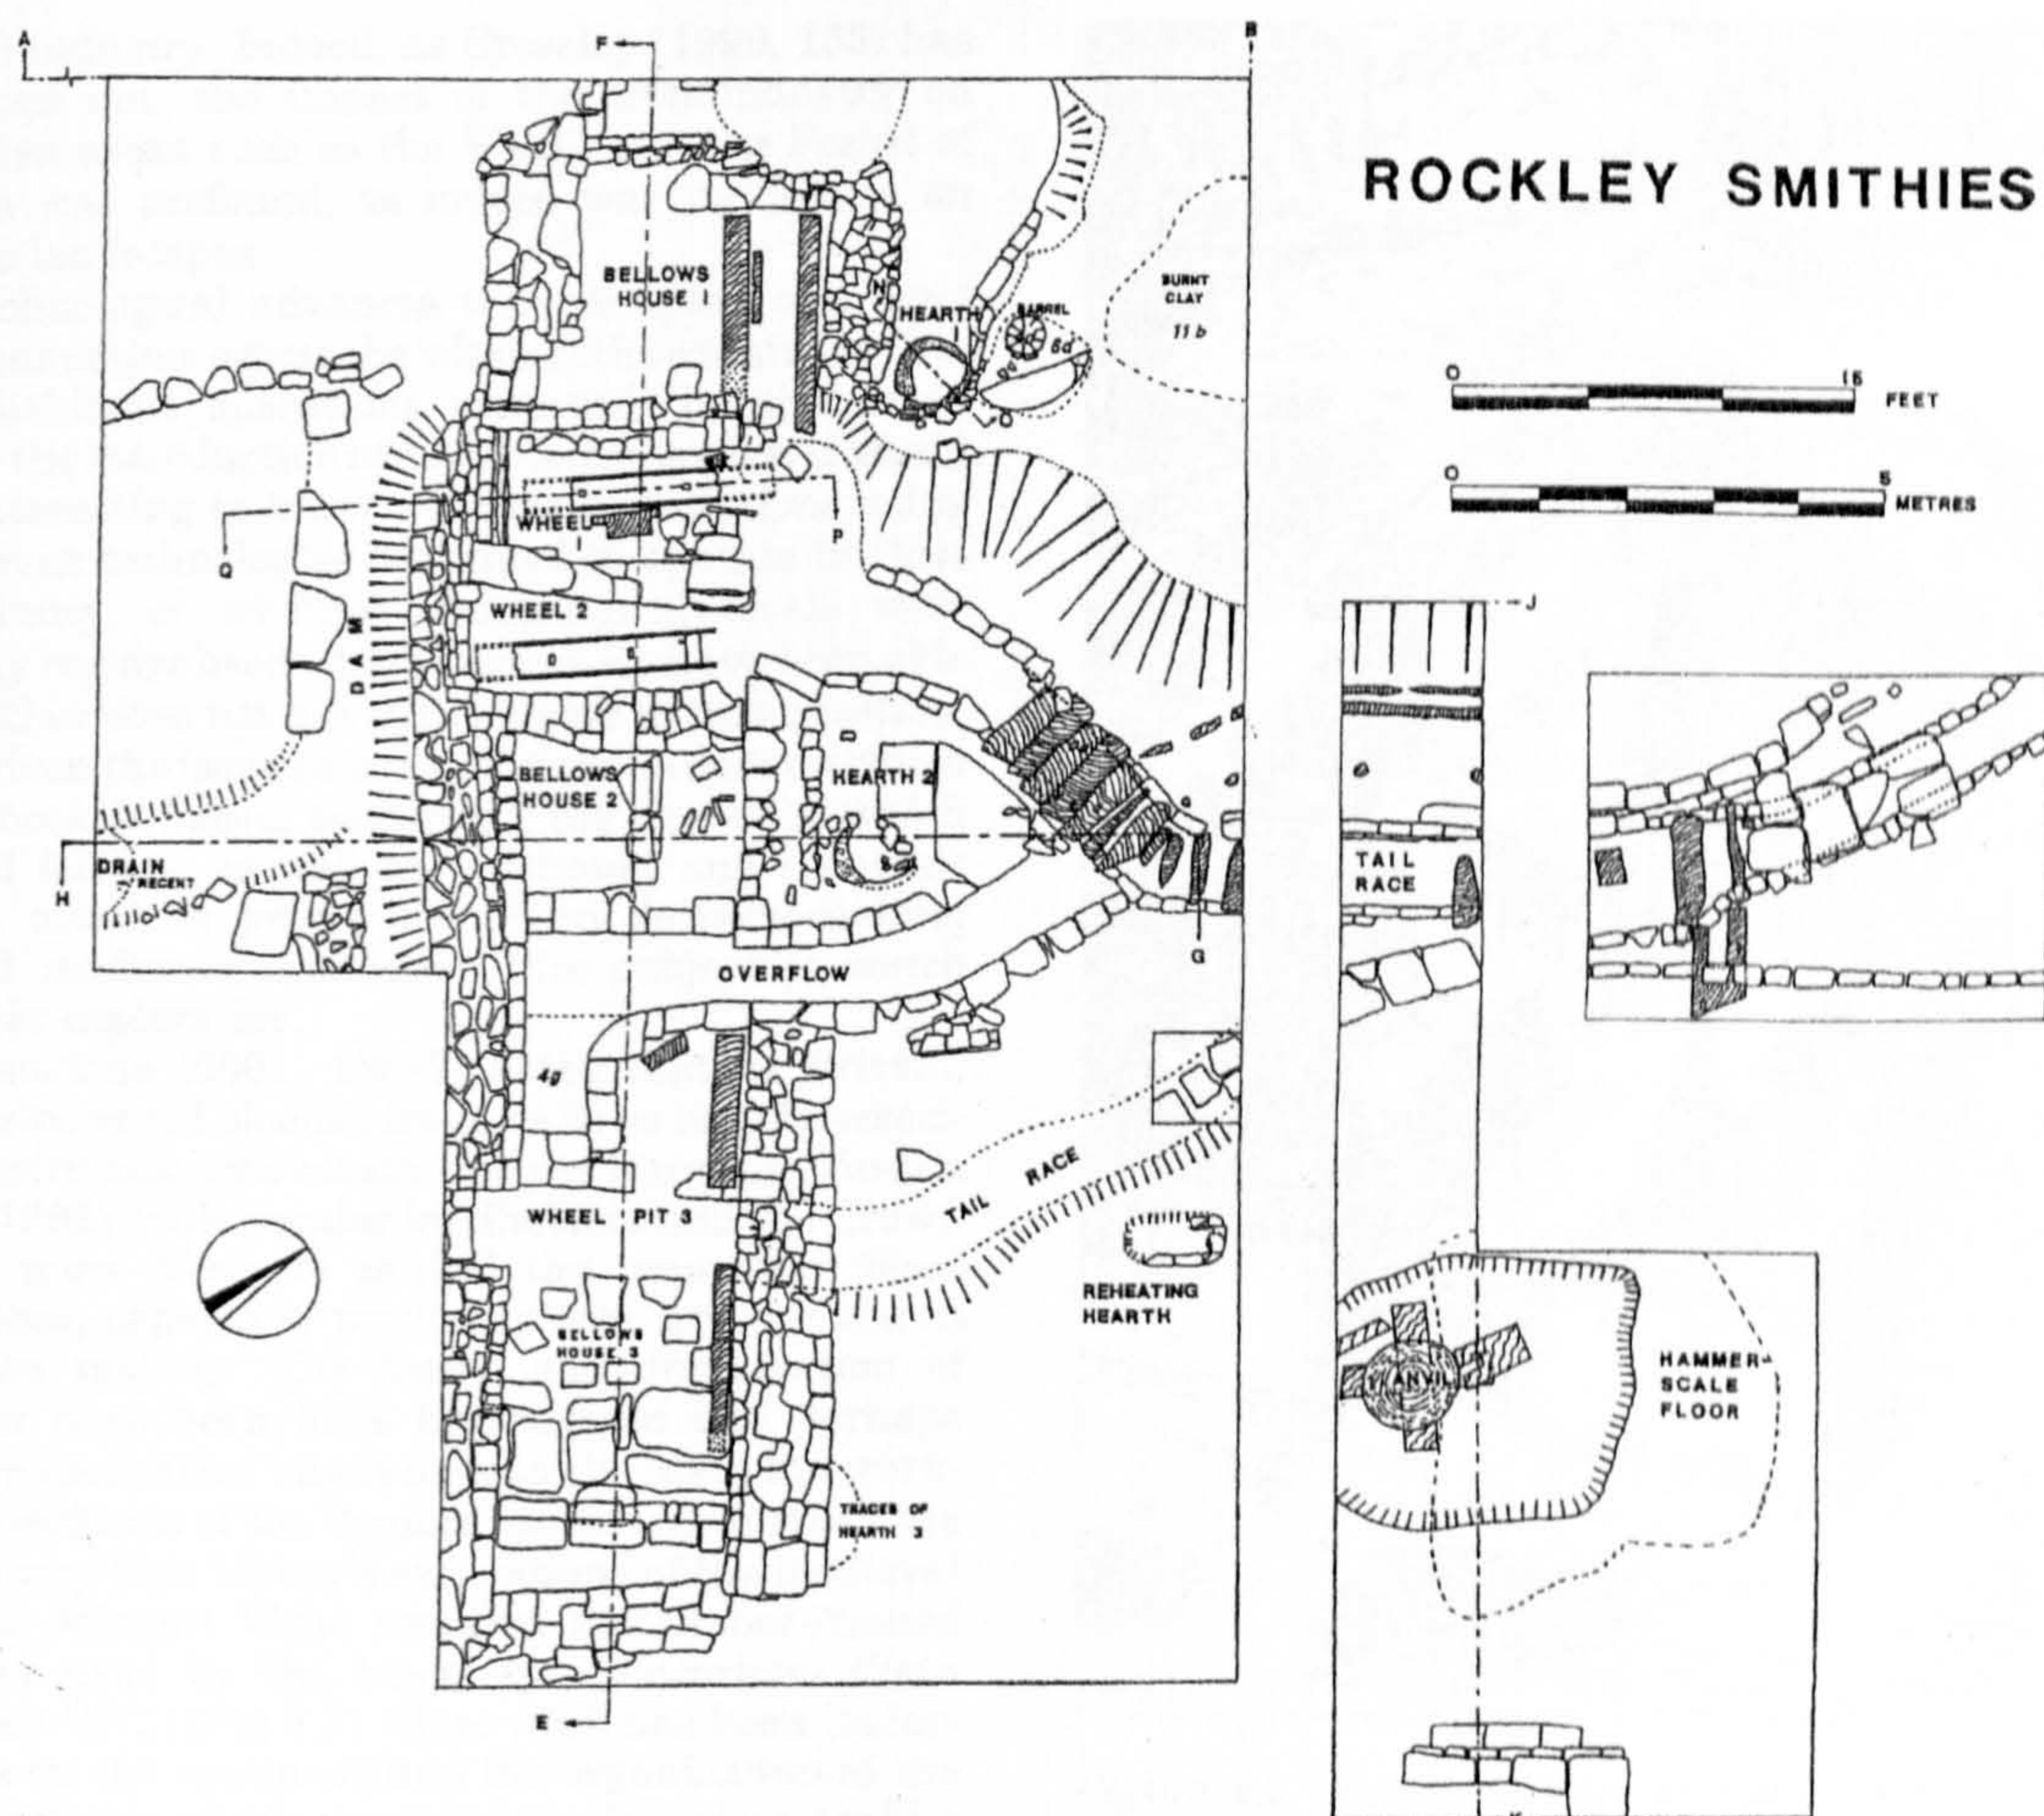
ROCKLEY SMITHIES

A
F
B
BELLOWS HOUSE 1
N
HEARTH 1
BARREL
6d
BURNT CLAY
11b
0 15 FEET
0 5 METRES
WHEEL 1
P
Q
WHEEL 2
J
D A M
BELLOWS HOUSE 2
HEARTH 2
H
DRAIN
RECENT
TAIL RACE
G
OVERFLOW
4g
TAIL RACE
WHEEL PIT 3
REHEATING HEARTH
BELLOWS HOUSE 3
ANVIL
HAMMER-SCALE FLOOR
TRACES OF HEARTH 3
E
K